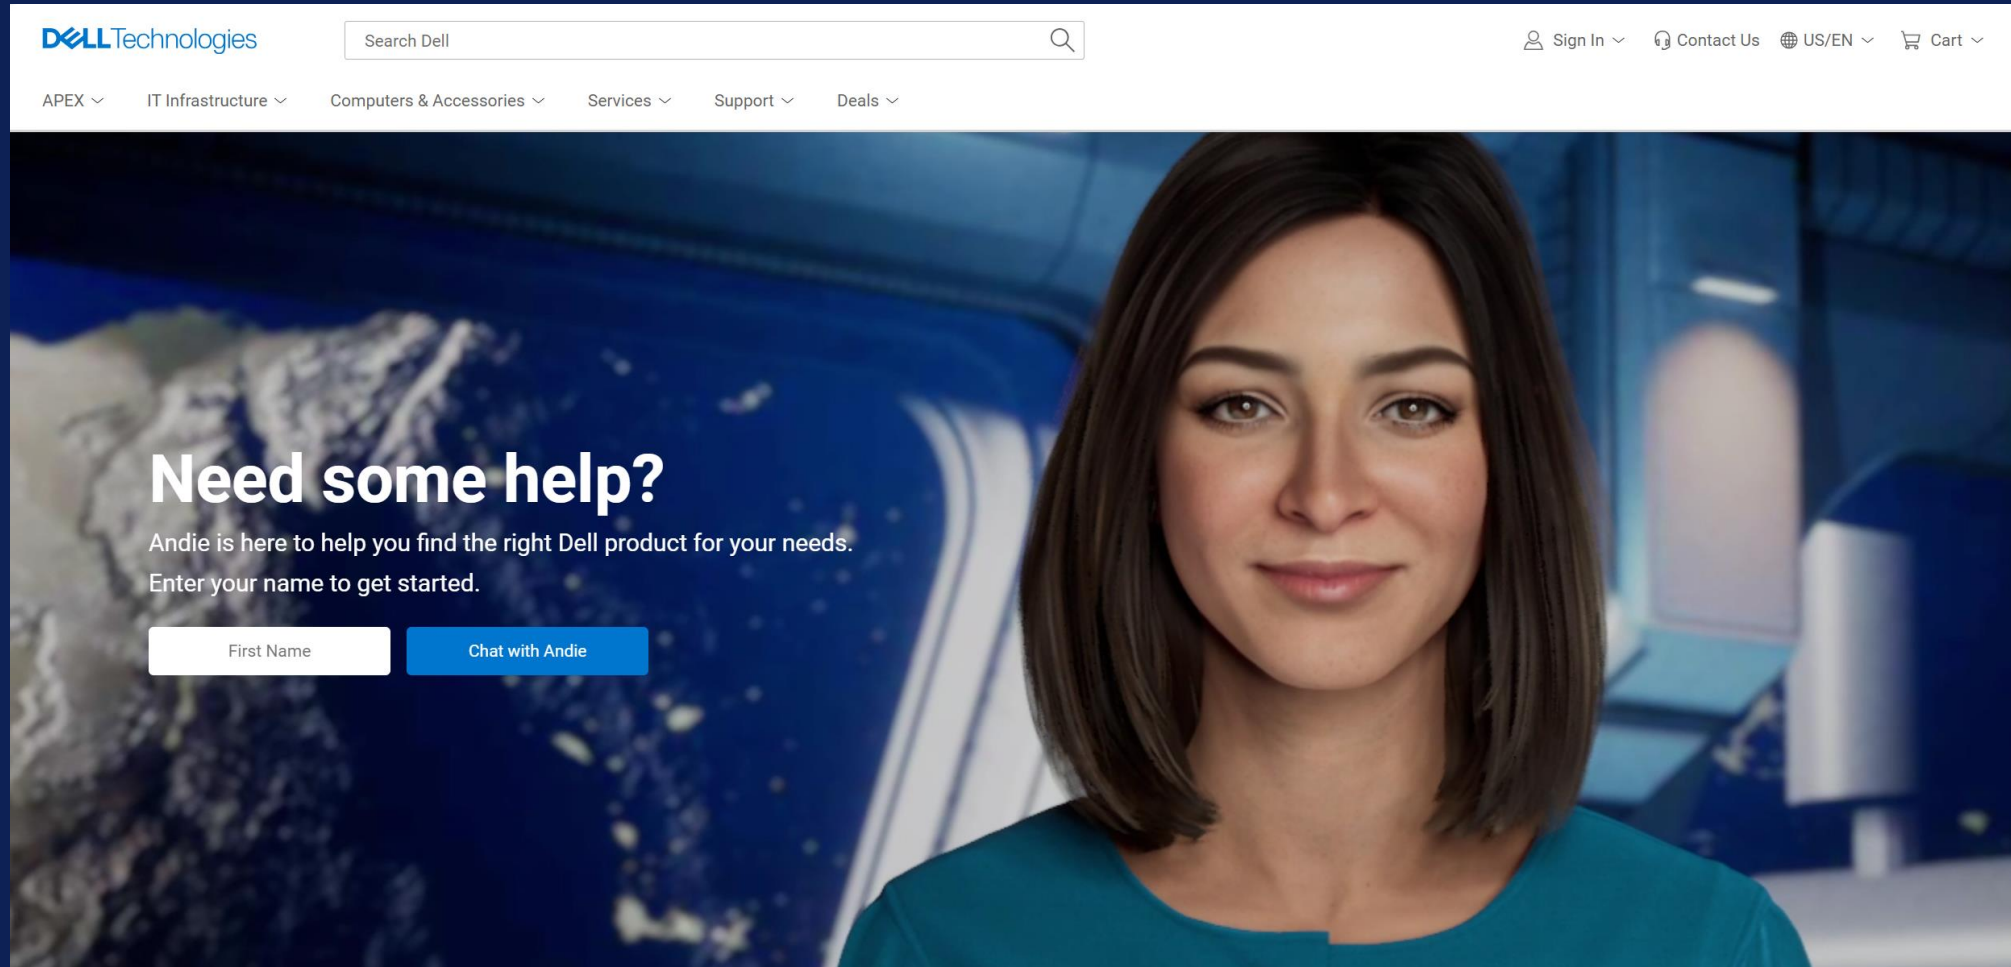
DELLTechnologies

Search Dell

Sign In Contact Us US/EN Cart

APEX IT Infrastructure Computers & Accessories Services Support Deals

Need some help?

Andie is here to help you find the right Dell product for your needs. Enter your name to get started.

First Name

Chat with Andie